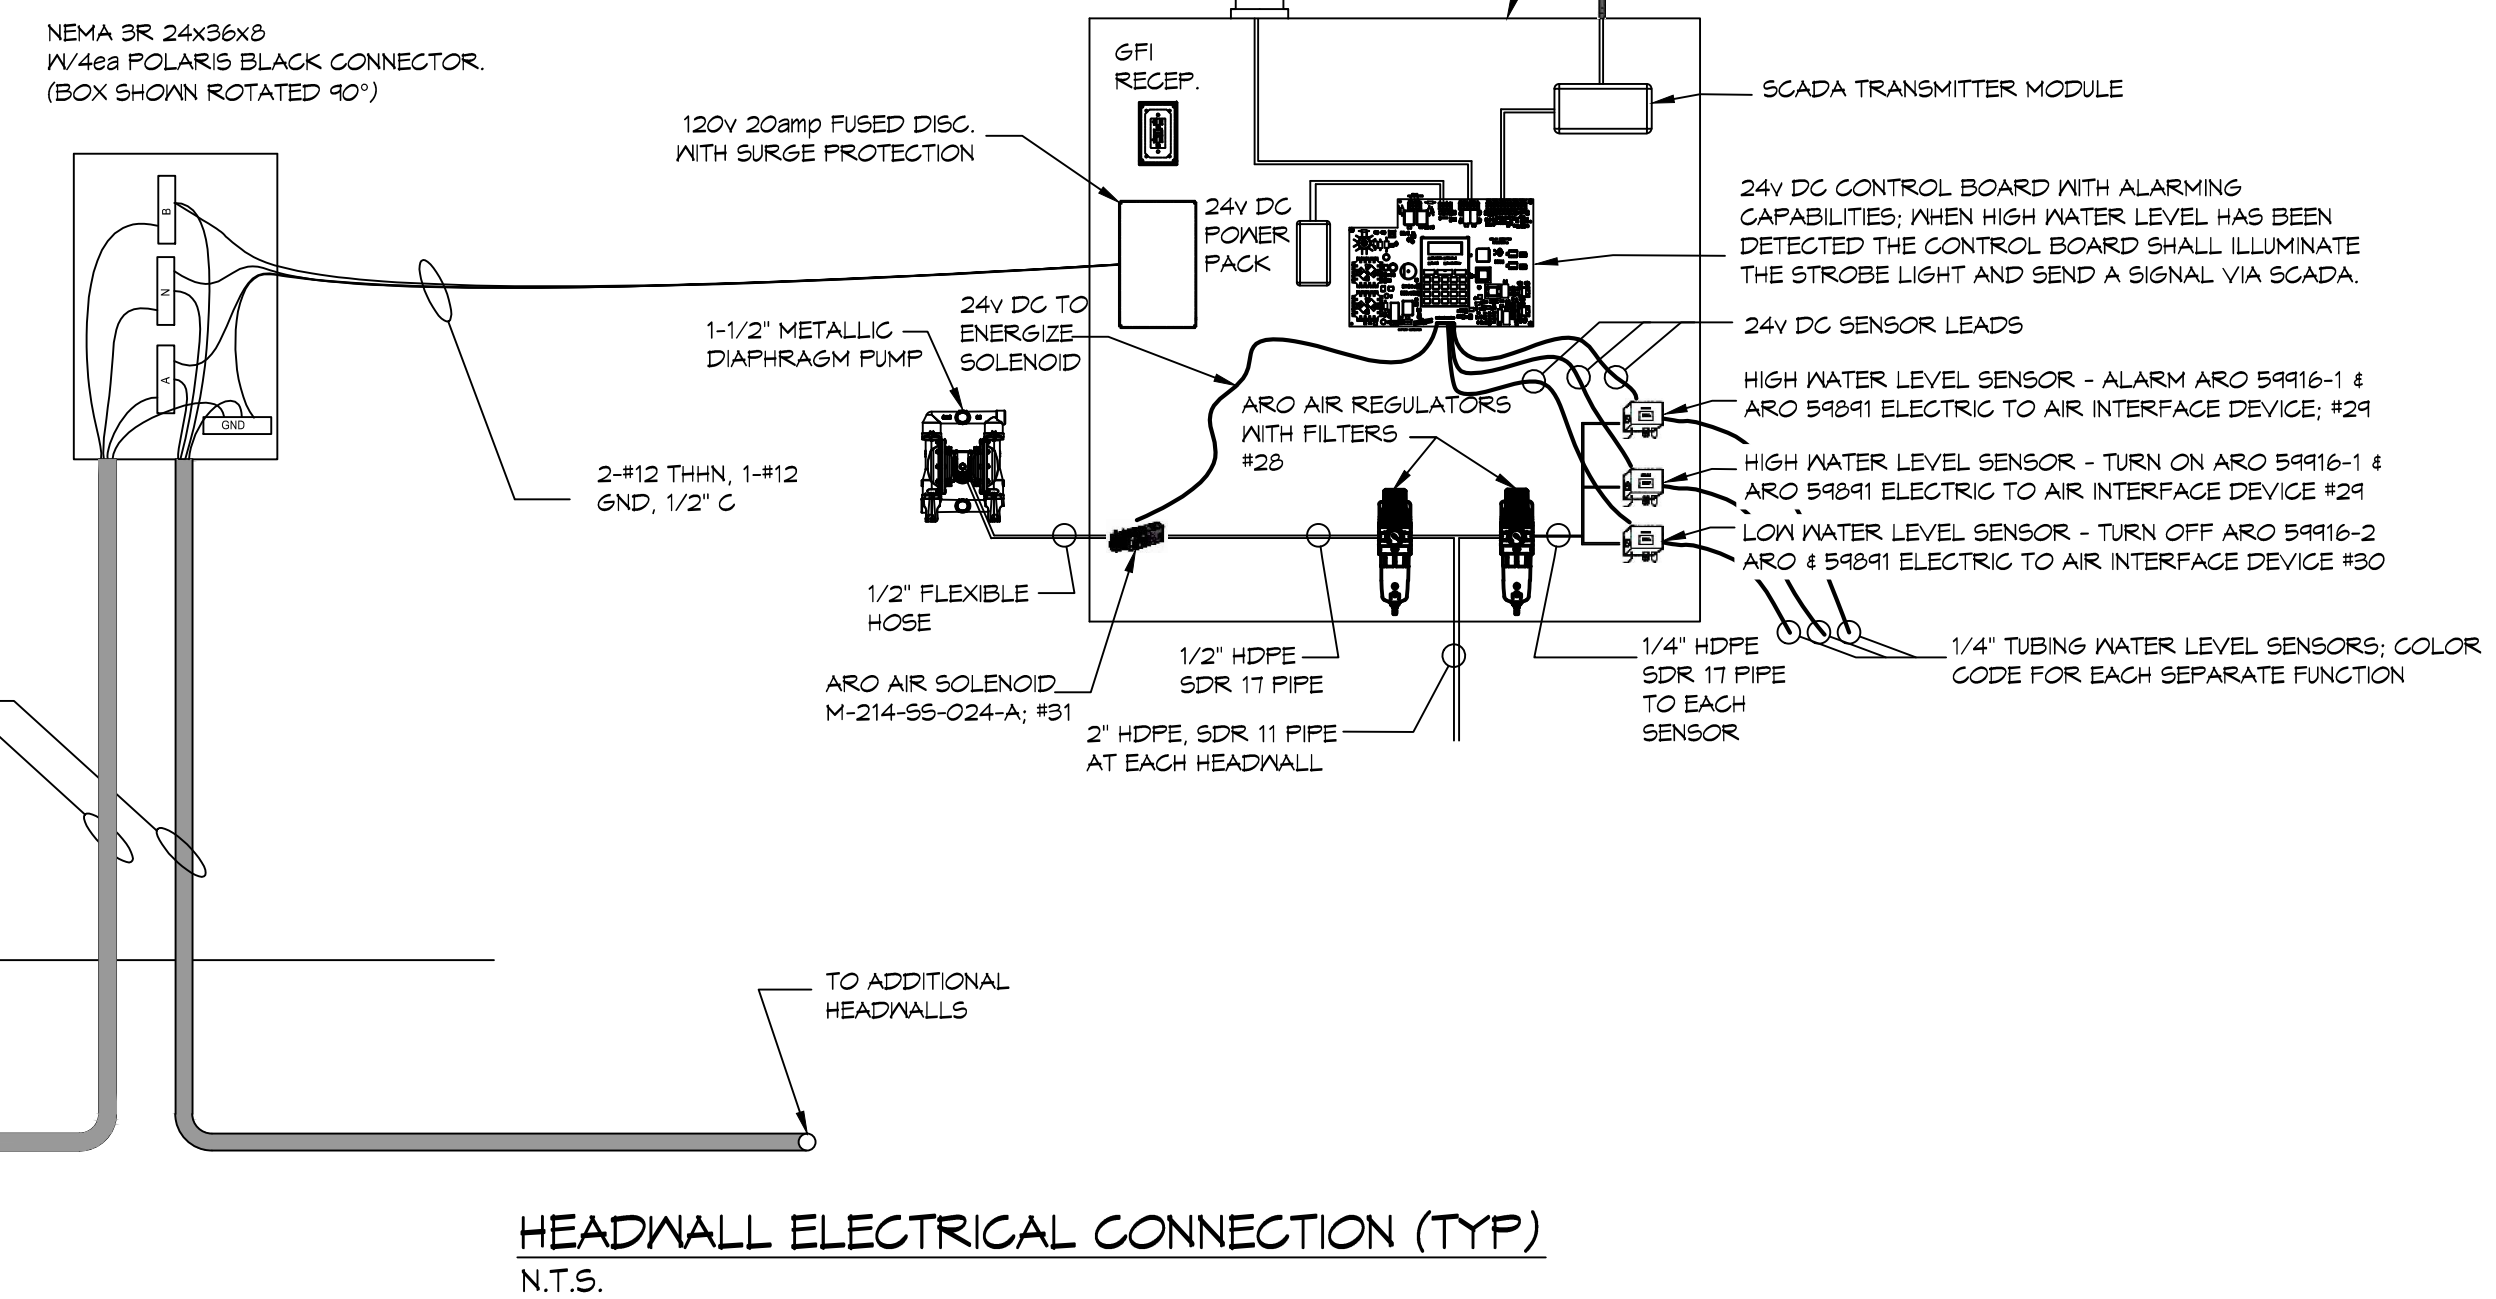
NEMA 3R 24x36x8
W/4ea POLARIS BLACK CONNECTOR.
(BOX SHOWN ROTATED 90°)

B

N

A

GND

120v 20amp FUSED DISC.
WITH SURGE PROTECTION

GFI
RECEP.

24v DC
POWER
PACK

SCADA TRANSMITTER MODULE

24v DC CONTROL BOARD WITH ALARMING CAPABILITIES; WHEN HIGH WATER LEVEL HAS BEEN DETECTED THE CONTROL BOARD SHALL ILLUMINATE THE STROBE LIGHT AND SEND A SIGNAL VIA SCADA.

24v DC SENSOR LEADS

1-1/2" METALLIC
DIAPHRAGM PUMP

24v DC TO
ENERGIZE
SOLENOID

HIGH WATER LEVEL SENSOR - ALARM ARO 59916-1 & ARO 59891 ELECTRIC TO AIR INTERFACE DEVICE; #29

ARO AIR REGULATORS
WITH FILTERS
#28

HIGH WATER LEVEL SENSOR - TURN ON ARO 59916-1 & ARO 59891 ELECTRIC TO AIR INTERFACE DEVICE #29

2-#12 THHN, 1-#12
GND, 1/2" C

LOW WATER LEVEL SENSOR - TURN OFF ARO 59916-2 ARO & 59891 ELECTRIC TO AIR INTERFACE DEVICE #30

1/2" FLEXIBLE
HOSE

1/4" TUBING WATER LEVEL SENSORS; COLOR CODE FOR EACH SEPARATE FUNCTION

1/2" HDPE
SDR 17 PIPE

1/4" HDPE
SDR 17 PIPE
TO EACH
SENSOR

ARO AIR SOLENOID
M-214-SS-024-A; #31

2" HDPE, SDR 11 PIPE
AT EACH HEADWALL

TO ADDITIONAL
HEADWALLS

HEADWALL ELECTRICAL CONNECTION (TYP)
N.T.S.